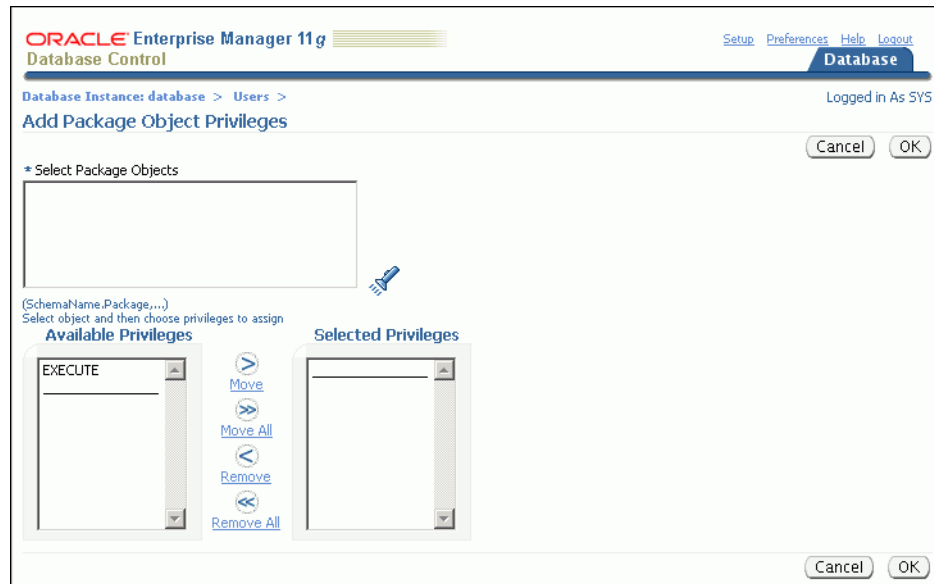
ORACLE Enterprise Manager 11g
Database Control

Setup Preferences Help Logout

Database

Database Instance: database > Users >

Logged in As SYS

Add Package Object Privileges

Cancel OK

* Select Package Objects

(SchemaName.Package,...)
Select object and then choose privileges to assign

Available Privileges

EXECUTE

Move

Move All

Remove

Remove All

Selected Privileges

Cancel OK